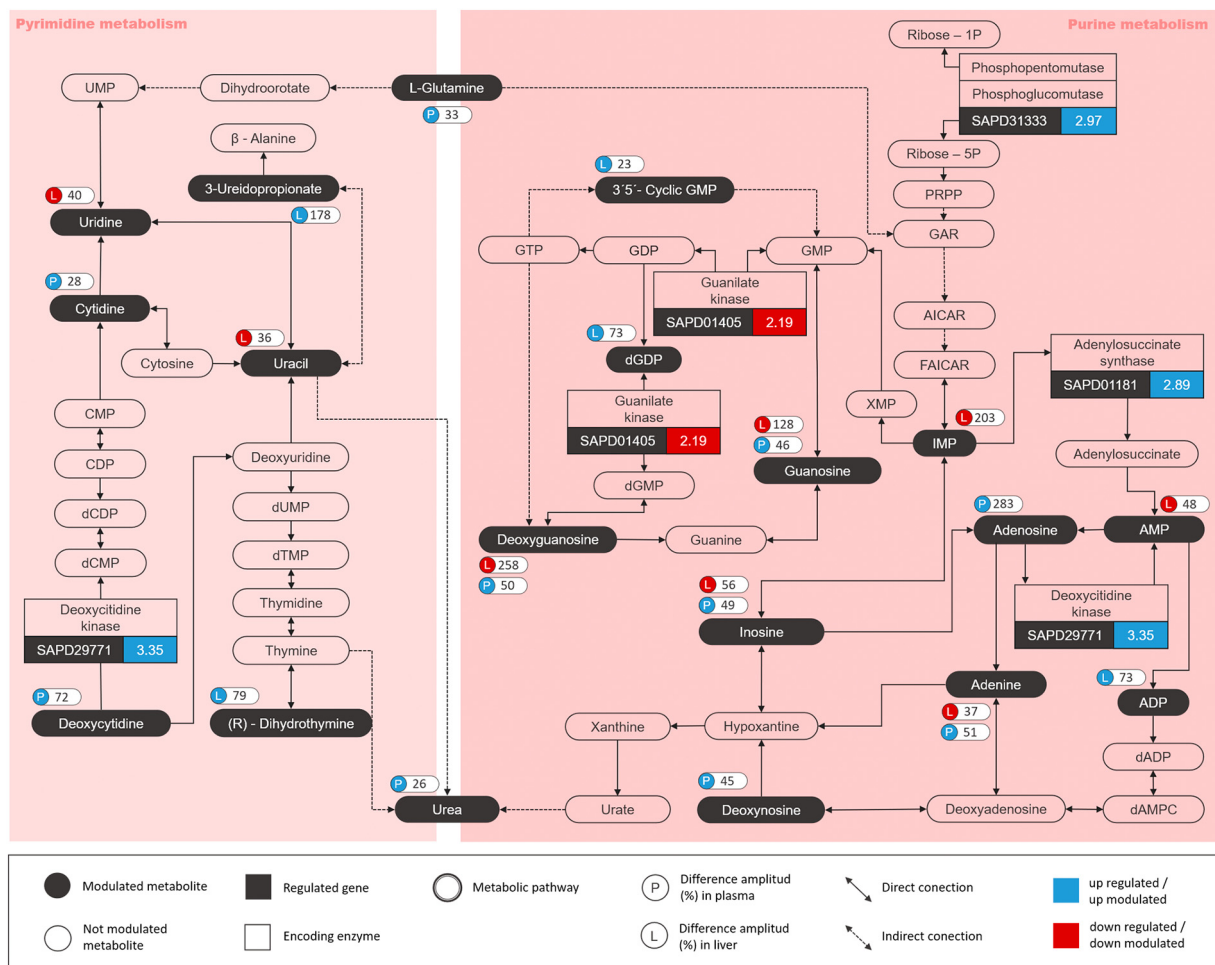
Pyrimidine metabolism

Purine metabolism

UMP
Dihydroorotate
L-Glutamine
P 33
β - Alanine
3-Ureidopropionate
L 40
Uridine
L 178
P 28
Cytidine
L 36
Cytosine
Uracil
CMP
CDP
dCDP
dCMP
Deoxycitidine kinase
SAPD29771 3.35
P 72
Deoxycytidine
Deoxyuridine
dUMP
dTMP
Thymidine
Thymine
L 79
(R) - Dihydrothymine
P 26
Urea

Ribose – 1P
Phosphopentomutase
Phosphoglucomutase
SAPD31333 2.97
Ribose – 5P
PRPP
GAR
L 23
3´5´- Cyclic GMP
GTP
GDP
GMP
Guanilate kinase
SAPD01405 2.19
L 73
dGDP
Guanilate kinase
SAPD01405 2.19
dGMP
Deoxyguanosine
L 258
P 50
Guanine
L 128
P 46
Guanosine
AICAR
FAICAR
XMP
L 203
IMP
Adenylosuccinate synthase
SAPD01181 2.89
Adenylosuccinate
P 283
Adenosine
L 48
AMP
Deoxycitidine kinase
SAPD29771 3.35
L 56
P 49
Inosine
Adenine
L 37
P 51
L 73
ADP
dADP
Xanthine
Hypoxantine
Urate
P 45
Deoxynosine
Deoxyadenosine
dAMPC

Modulated metabolite
Not modulated metabolite
Regulated gene
Encoding enzyme
Metabolic pathway
P Difference amplitud (%) in plasma
L Difference amplitud (%) in liver
Direct conection
Indirect conection
up regulated / up modulated
down regulated / down modulated